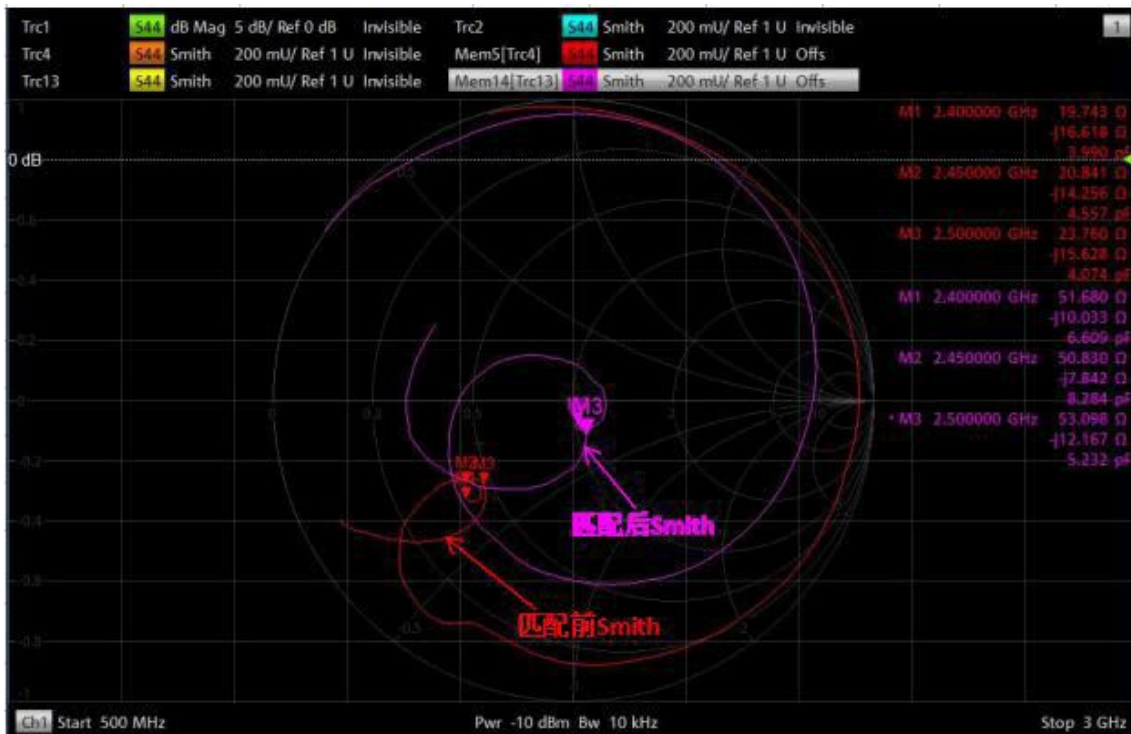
Trc1 S44 dB Mag 5 dB/ Ref 0 dB Invisible
Trc2 S44 Smith 200 mU/ Ref 1 U Invisible
Trc4 S44 Smith 200 mU/ Ref 1 U Invisible
Mem5[Trc4] S44 Smith 200 mU/ Ref 1 U Offs
Trc13 S44 Smith 200 mU/ Ref 1 U Invisible
Mem14[Trc13] S44 Smith 200 mU/ Ref 1 U Offs

1

M1 2.400000 GHz 19.743 Ω -j16.618 Ω 3.990 pF
M2 2.450000 GHz 20.841 Ω -j14.256 Ω 4.557 pF
M3 2.500000 GHz 23.760 Ω -j15.628 Ω 4.074 pF
M1 2.400000 GHz 51.680 Ω -j10.033 Ω 6.609 pF
M2 2.450000 GHz 50.830 Ω -j7.842 Ω 8.284 pF
• M3 2.500000 GHz 53.098 Ω -j12.167 Ω 5.232 pF

1
0 dB
0.6
0.4
0.2
0
-0.2
-0.4
-0.6
-0.8
-1

0 0.2 0.5 1 2 5 10
0.5
0.5
2

M3
M2M3
匹配后Smith
匹配前Smith

Ch1 Start 500 MHz Pwr -10 dBm Bw 10 kHz Stop 3 GHz